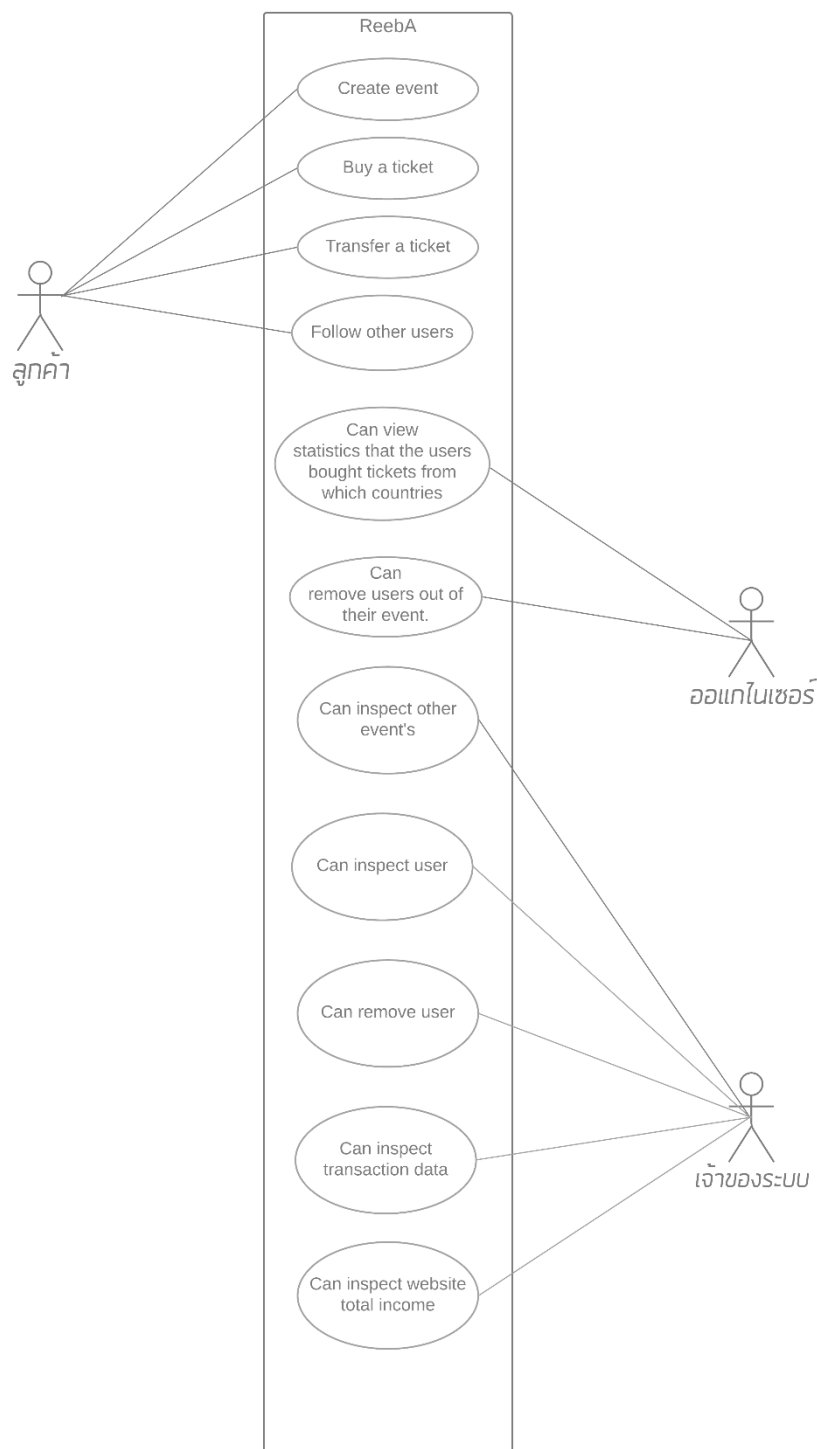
ReebA

Create event

Buy a ticket

Transfer a ticket

Follow other users

ลูกค้า

Can view statistics that the users bought tickets from which countries

Can remove users out of their event.

ออแกไนเซอร์

Can inspect other event's

Can inspect user

Can remove user

Can inspect transaction data

Can inspect website total income

เจ้าของระบบ